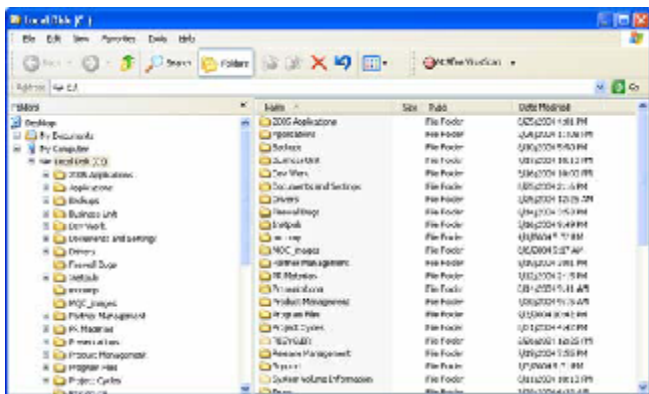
Local Disk (C:)

File Edit View Favorites Tools Help

Back Search Folders McAfee VirusScan

Address C:\

Folders

Desktop
My Documents
My Computer
Local Disk (C:)
2005 Applications
Applications
Backups
Business Unit
Corr Work
Documents and Settings
Drivers
Firewall Logs
Inetpub
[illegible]
MSOC_images
Partner Management
PC Materials
Presentations
Product Management
Program Files
Project Cycles

| Name | Size | Type | Date Modified |
|---|---|---|---|
| 2005 Applications | | File Folder | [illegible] |
| Applications | | File Folder | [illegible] |
| Backups | | File Folder | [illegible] |
| Business Unit | | File Folder | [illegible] |
| Corr Work | | File Folder | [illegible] |
| Documents and Settings | | File Folder | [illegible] |
| Drivers | | File Folder | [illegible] |
| Firewall Logs | | File Folder | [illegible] |
| Inetpub | | File Folder | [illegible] |
| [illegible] | | File Folder | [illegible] |
| MSOC_images | | File Folder | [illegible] |
| Partner Management | | File Folder | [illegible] |
| PC Materials | | File Folder | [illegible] |
| Presentations | | File Folder | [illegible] |
| Product Management | | File Folder | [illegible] |
| Program Files | | File Folder | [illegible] |
| Project Cycles | | File Folder | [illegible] |
| RECYCLER | | File Folder | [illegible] |
| Remote Management | | File Folder | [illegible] |
| Support | | File Folder | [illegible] |
| System Volume Information | | File Folder | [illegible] |